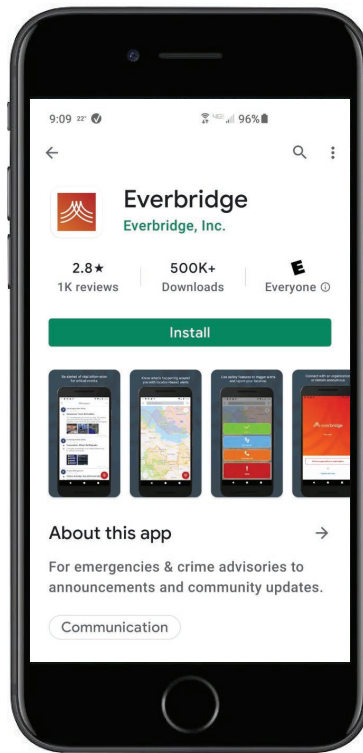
9:09 22° 96%

Everbridge
Everbridge, Inc.

2.8★
1K reviews

500K+
Downloads

E
Everyone ⓘ

Install

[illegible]

About this app →

For emergencies & crime advisories to announcements and community updates.

Communication